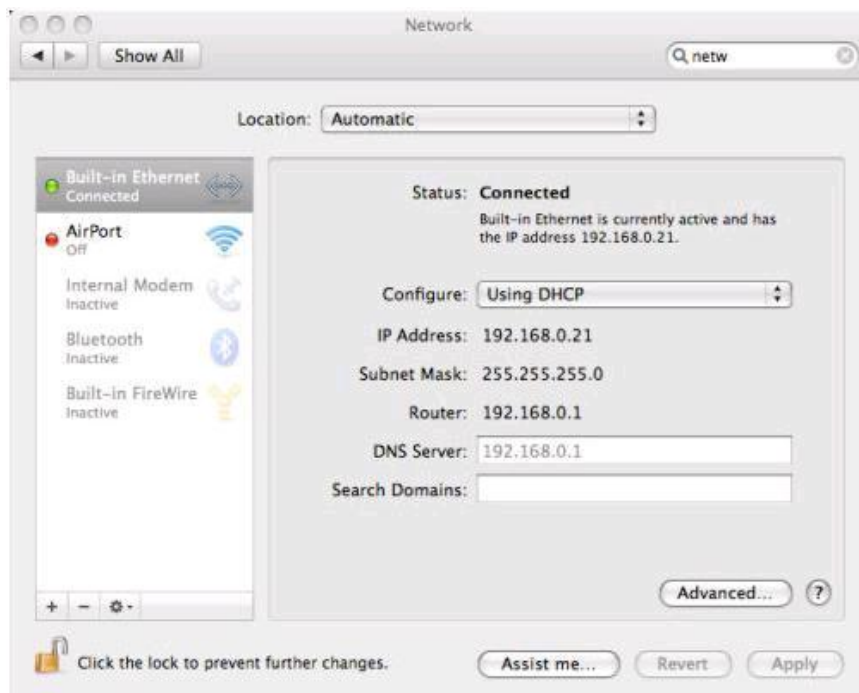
Network

Show All

netw

Location: Automatic

Built-in Ethernet
Connected

AirPort
Off

Internal Modem
Inactive

Bluetooth
Inactive

Built-in FireWire
Inactive

Status: Connected
Built-in Ethernet is currently active and has the IP address 192.168.0.21.

Configure: Using DHCP

IP Address: 192.168.0.21

Subnet Mask: 255.255.255.0

Router: 192.168.0.1

DNS Server: 192.168.0.1

Search Domains:

Advanced...

?

+ −

Click the lock to prevent further changes.

Assist me...

Revert

Apply